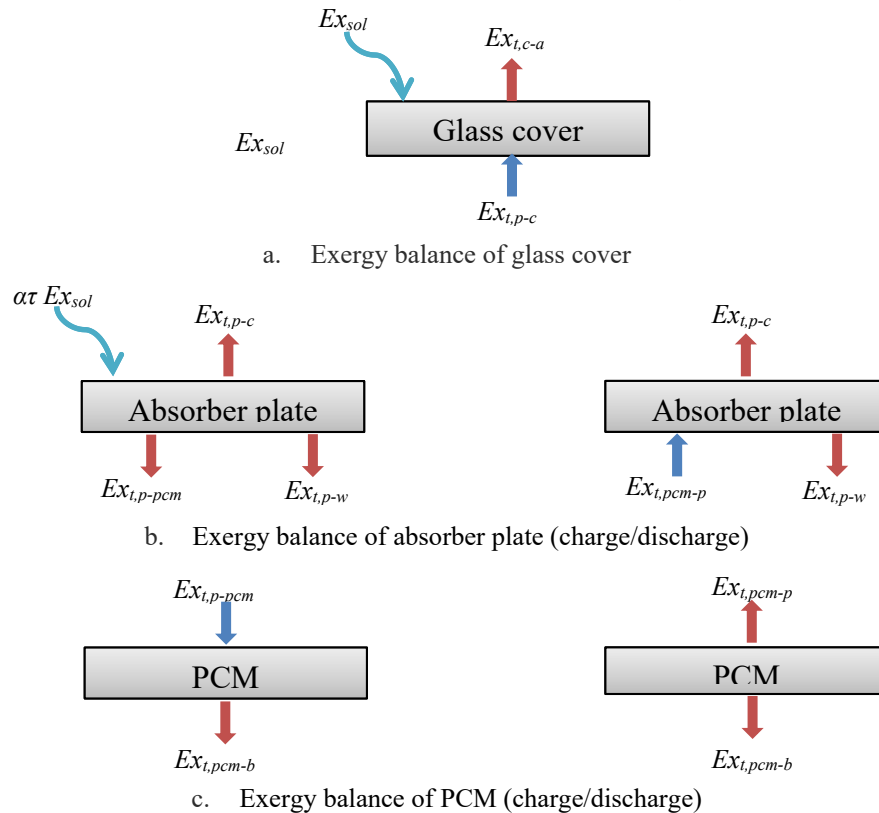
$Ex_{sol}$

$Ex_{t,c\text{-}a}$

$Ex_{sol}$

Glass cover

$Ex_{t,p\text{-}c}$

a. Exergy balance of glass cover

$\alpha\tau\ Ex_{sol}$

$Ex_{t,p\text{-}c}$

Absorber plate

$Ex_{t,p\text{-}pcm}$

$Ex_{t,p\text{-}w}$

$Ex_{t,p\text{-}c}$

Absorber plate

$Ex_{t,pcm\text{-}p}$

$Ex_{t,p\text{-}w}$

b. Exergy balance of absorber plate (charge/discharge)

$Ex_{t,p\text{-}pcm}$

PCM

$Ex_{t,pcm\text{-}b}$

$Ex_{t,pcm\text{-}p}$

PCM

$Ex_{t,pcm\text{-}b}$

c. Exergy balance of PCM (charge/discharge)